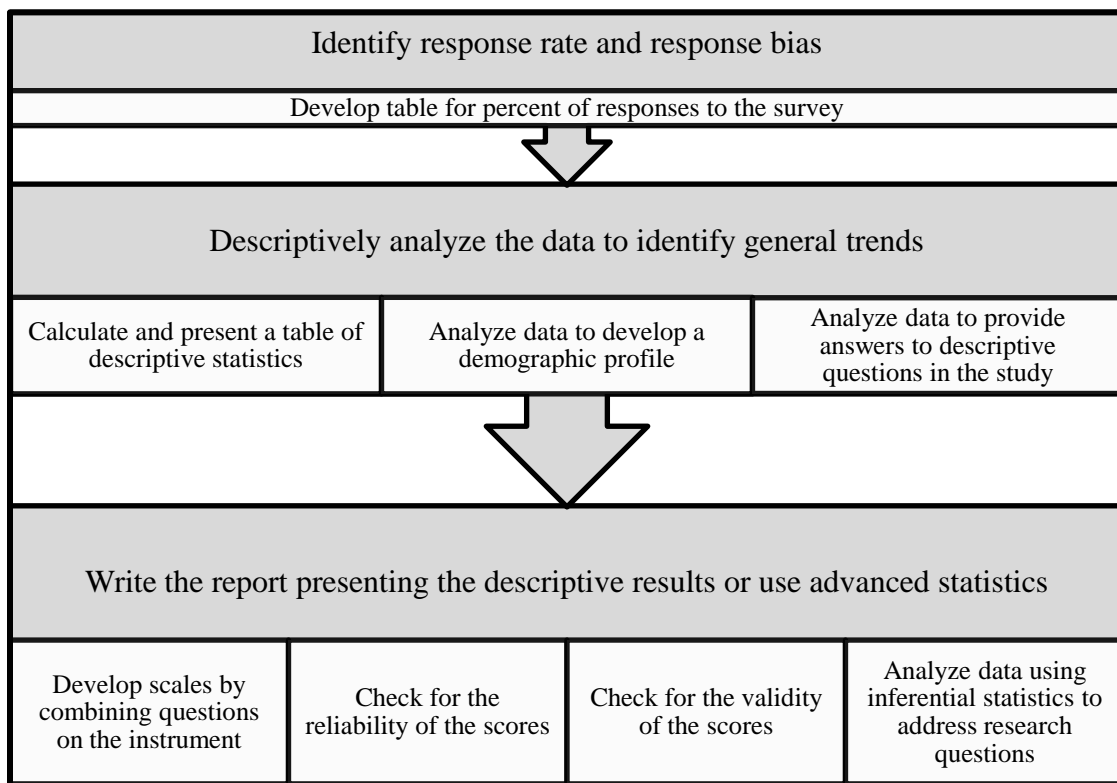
Identify response rate and response bias

Develop table for percent of responses to the survey

Descriptively analyze the data to identify general trends

Calculate and present a table of descriptive statistics

Analyze data to develop a demographic profile

Analyze data to provide answers to descriptive questions in the study

Write the report presenting the descriptive results or use advanced statistics

Develop scales by combining questions on the instrument

Check for the reliability of the scores

Check for the validity of the scores

Analyze data using inferential statistics to address research questions